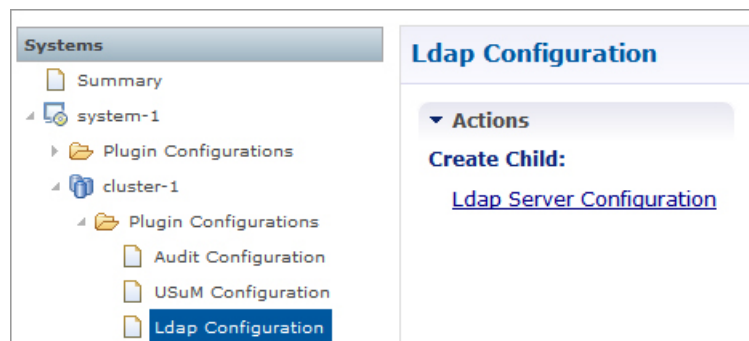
Systems
Summary
system-1
Plugin Configurations
cluster-1
Plugin Configurations
Audit Configuration
USuM Configuration
Ldap Configuration

Ldap Configuration
Actions
Create Child:
Ldap Server Configuration